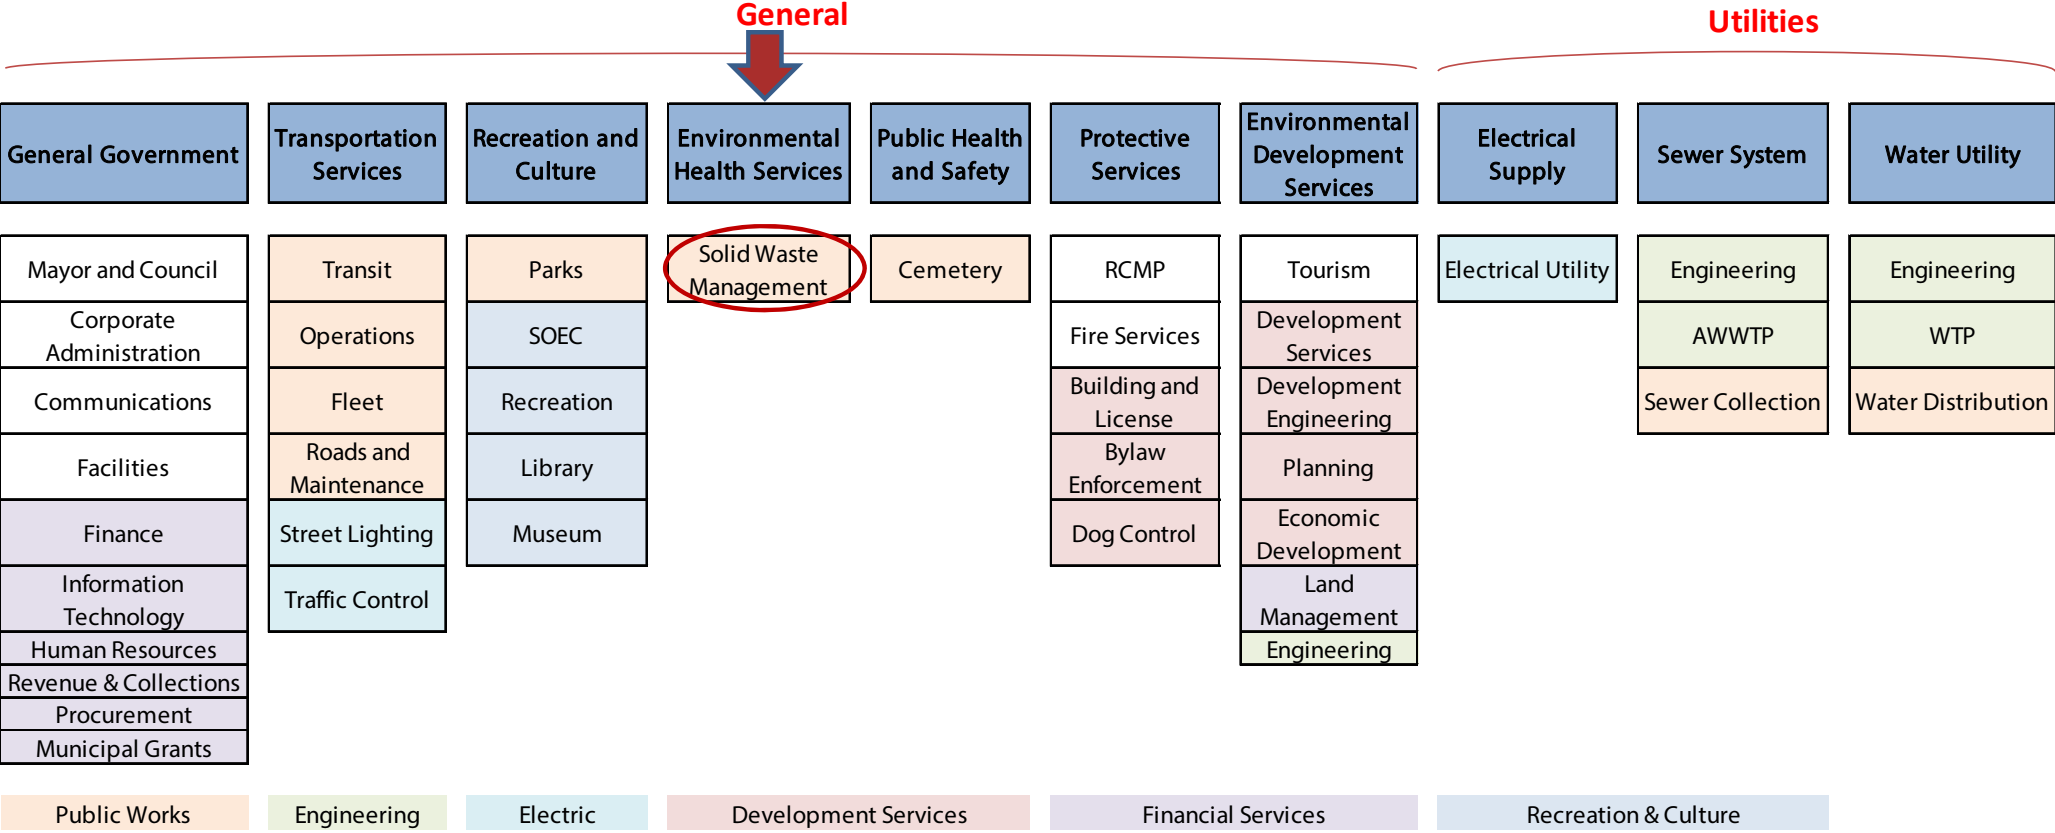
General

Utilities

General Government

Mayor and Council

Corporate Administration

Communications

Facilities

Finance

Information Technology

Human Resources

Revenue & Collections

Procurement

Municipal Grants

Transportation Services

Transit

Operations

Fleet

Roads and Maintenance

Street Lighting

Traffic Control

Recreation and Culture

Parks

SOEC

Recreation

Library

Museum

Environmental Health Services

Solid Waste Management

Public Health and Safety

Cemetery

Protective Services

RCMP

Fire Services

Building and License

Bylaw Enforcement

Dog Control

Environmental Development Services

Tourism

Development Services

Development Engineering

Planning

Economic Development

Land Management

Engineering

Electrical Supply

Electrical Utility

Sewer System

Engineering

AWWTP

Sewer Collection

Water Utility

Engineering

WTP

Water Distribution

Public Works

Engineering

Electric

Development Services

Financial Services

Recreation & Culture